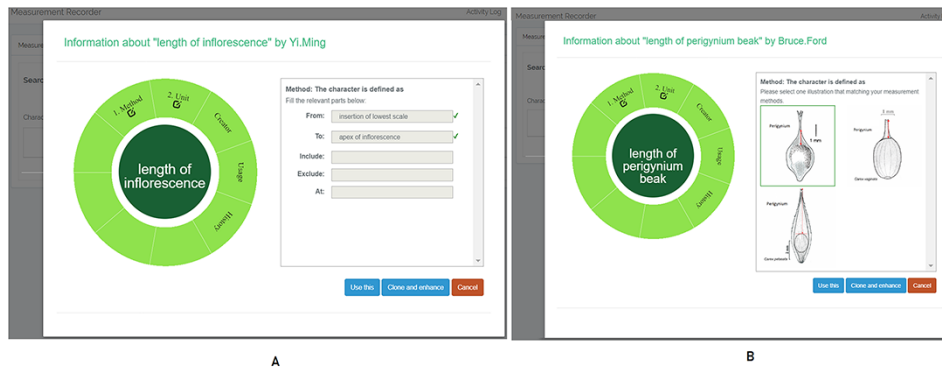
Measurement Recorder

Activity Log

Measure

Searc

Charac

Information about "length of inflorescence" by Yi.Ming

1. Method

2. Unit

Creator

Usage

History

length of inflorescence

Method: The character is defined as

Fill the relevant parts below:

From: insertion of lowest scale ✓

To: apex of inflorescence ✓

Include:

Exclude:

At:

Use this

Clone and enhance

Cancel

A

Measurement Recorder

Activit

Measure

Searc

Charac

Information about "length of perigynium beak" by Bruce.Ford

1. Method

2. Unit

Creator

Usage

History

length of perigynium beak

Method: The character is defined as

Please select one illustration that matching your measurement methods.

Perigynium

Perigynium

Perigynium

Use this

Clone and enhance

Cancel

B